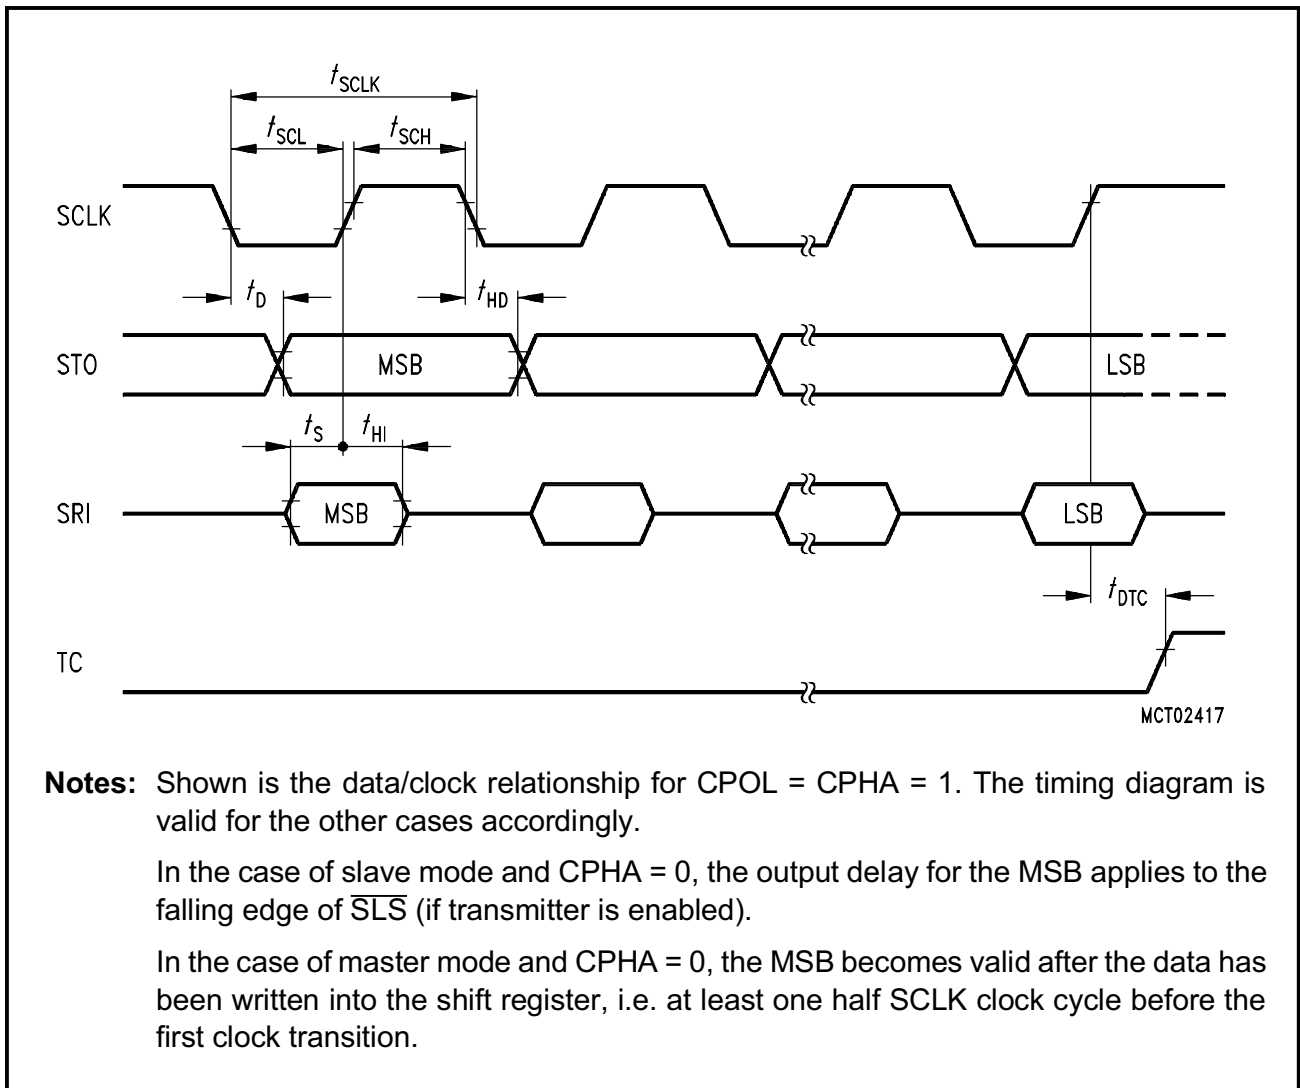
$t_{SCLK}$

$t_{SCL}$ $t_{SCH}$

SCLK

$t_D$ $t_{HD}$

STO MSB LSB

$t_S$ $t_{HI}$

SRI MSB LSB

$t_{DTC}$

TC

MCT02417

**Notes:** Shown is the data/clock relationship for CPOL = CPHA = 1. The timing diagram is valid for the other cases accordingly.

In the case of slave mode and CPHA = 0, the output delay for the MSB applies to the falling edge of $\overline{SLS}$ (if transmitter is enabled).

In the case of master mode and CPHA = 0, the MSB becomes valid after the data has been written into the shift register, i.e. at least one half SCLK clock cycle before the first clock transition.